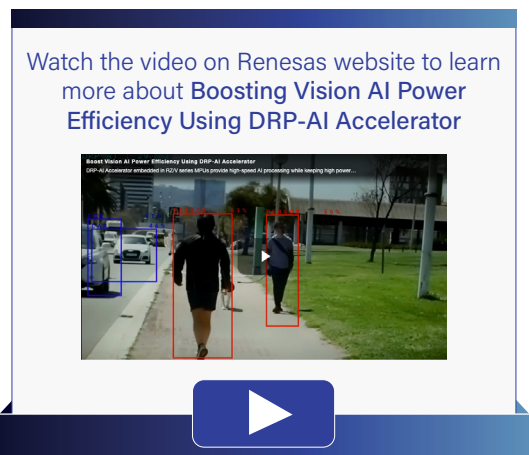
Watch the video on Renesas website to learn more about Boosting Vision AI Power Efficiency Using DRP-AI Accelerator

Boost Vision AI Power Efficiency Using DRP-AI Accelerator

DRP-AI Accelerator embedded in RZ/V series MPUs provide high-speed AI processing while keeping high power...